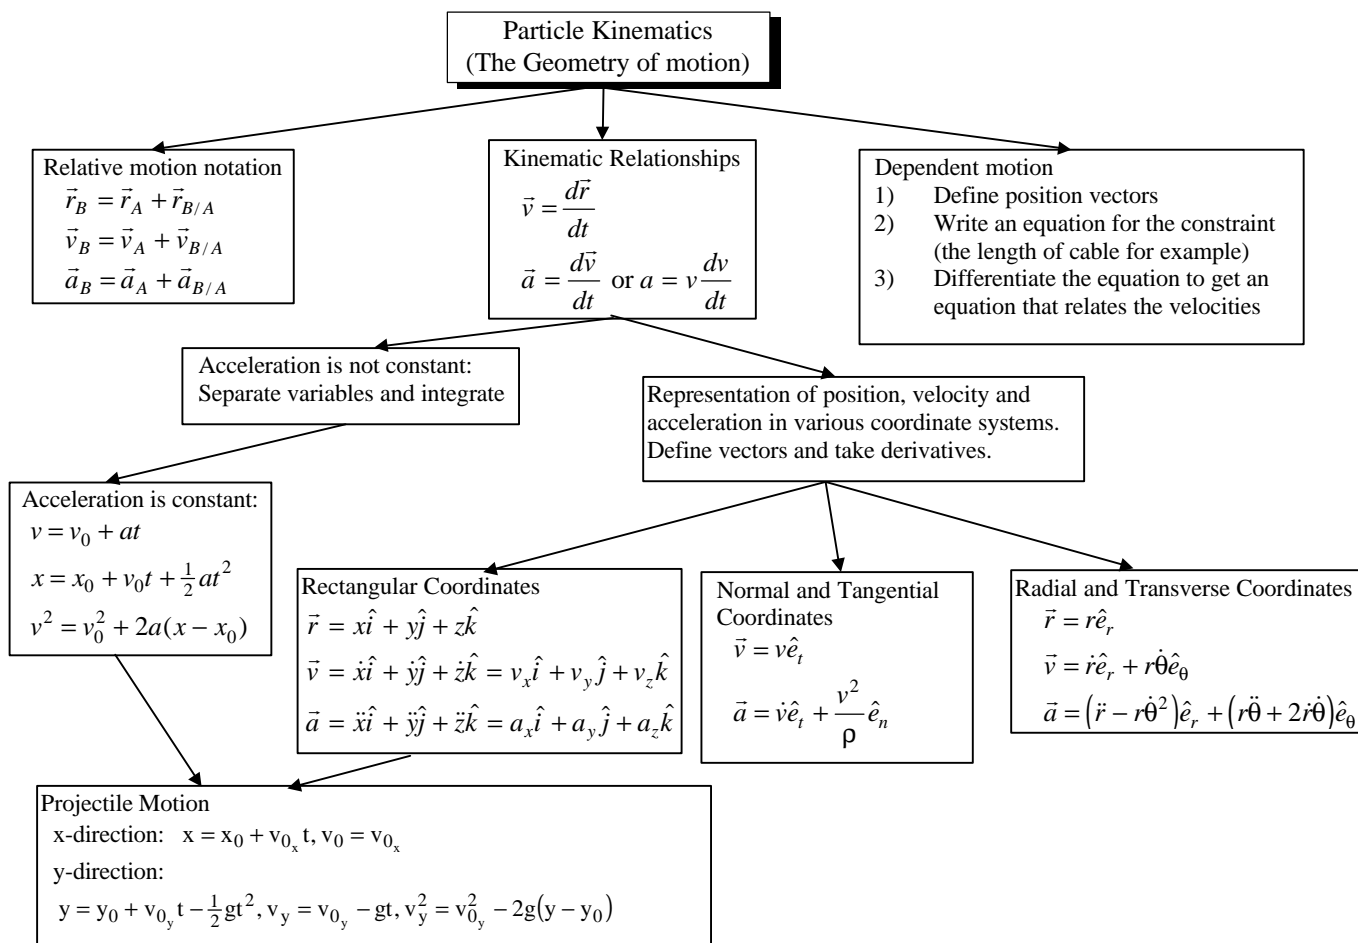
Particle Kinematics
(The Geometry of motion)

Relative motion notation
$\vec{r}_B = \vec{r}_A + \vec{r}_{B/A}$
$\vec{v}_B = \vec{v}_A + \vec{v}_{B/A}$
$\vec{a}_B = \vec{a}_A + \vec{a}_{B/A}$

Kinematic Relationships
$\vec{v} = \frac{d\vec{r}}{dt}$
$\vec{a} = \frac{d\vec{v}}{dt}$ or $a = v\frac{dv}{dt}$

Dependent motion
1) Define position vectors
2) Write an equation for the constraint (the length of cable for example)
3) Differentiate the equation to get an equation that relates the velocities

Acceleration is not constant:
Separate variables and integrate

Representation of position, velocity and acceleration in various coordinate systems. Define vectors and take derivatives.

Acceleration is constant:
$v = v_0 + at$
$x = x_0 + v_0 t + \frac{1}{2}at^2$
$v^2 = v_0^2 + 2a(x - x_0)$

Rectangular Coordinates
$\vec{r} = x\hat{i} + y\hat{j} + z\hat{k}$
$\vec{v} = \dot{x}\hat{i} + \dot{y}\hat{j} + \dot{z}\hat{k} = v_x\hat{i} + v_y\hat{j} + v_z\hat{k}$
$\vec{a} = \ddot{x}\hat{i} + \ddot{y}\hat{j} + \ddot{z}\hat{k} = a_x\hat{i} + a_y\hat{j} + a_z\hat{k}$

Normal and Tangential Coordinates
$\vec{v} = v\hat{e}_t$
$\vec{a} = \dot{v}\hat{e}_t + \frac{v^2}{\rho}\hat{e}_n$

Radial and Transverse Coordinates
$\vec{r} = r\hat{e}_r$
$\vec{v} = \dot{r}\hat{e}_r + r\dot{\theta}\hat{e}_\theta$
$\vec{a} = (\ddot{r} - r\dot{\theta}^2)\hat{e}_r + (r\ddot{\theta} + 2\dot{r}\dot{\theta})\hat{e}_\theta$

Projectile Motion
x-direction: $x = x_0 + v_{0_x} t, v_0 = v_{0_x}$
y-direction:
$y = y_0 + v_{0_y} t - \frac{1}{2}gt^2, v_y = v_{0_y} - gt, v_y^2 = v_{0_y}^2 - 2g(y - y_0)$